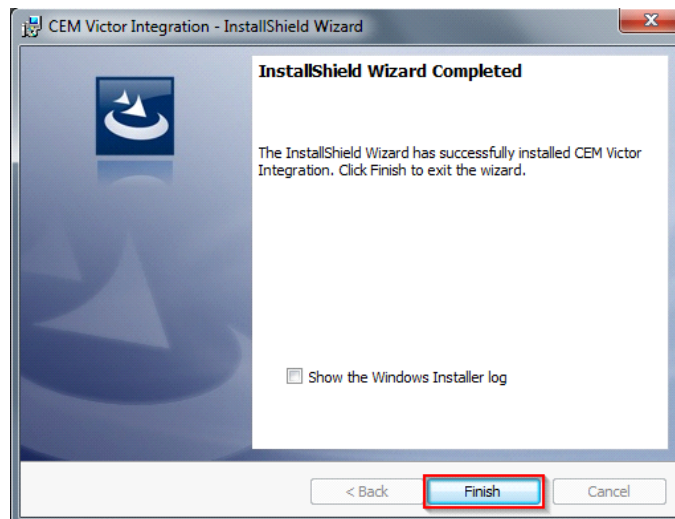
CEM Victor Integration - InstallShield Wizard

InstallShield Wizard Completed

The InstallShield Wizard has successfully installed CEM Victor Integration. Click Finish to exit the wizard.

Show the Windows Installer log

< Back

Finish

Cancel